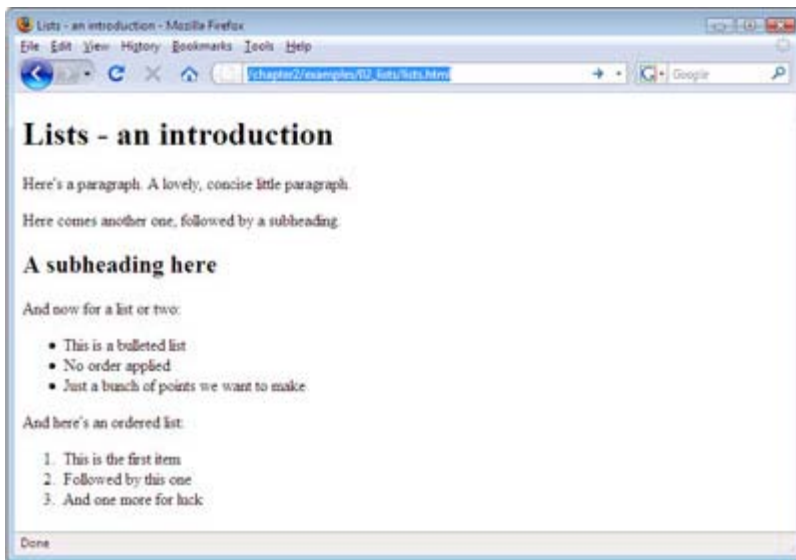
Lists - an introduction - Mozilla Firefox

File Edit View History Bookmarks Tools Help

/chapter2/examples/02_lists/lists.html

Google

# Lists - an introduction

Here's a paragraph. A lovely, concise little paragraph.

Here comes another one, followed by a subheading.

## A subheading here

And now for a list or two:

- This is a bulleted list
- No order applied
- Just a bunch of points we want to make

And here's an ordered list:

1. This is the first item
2. Followed by this one
3. And one more for luck

Done